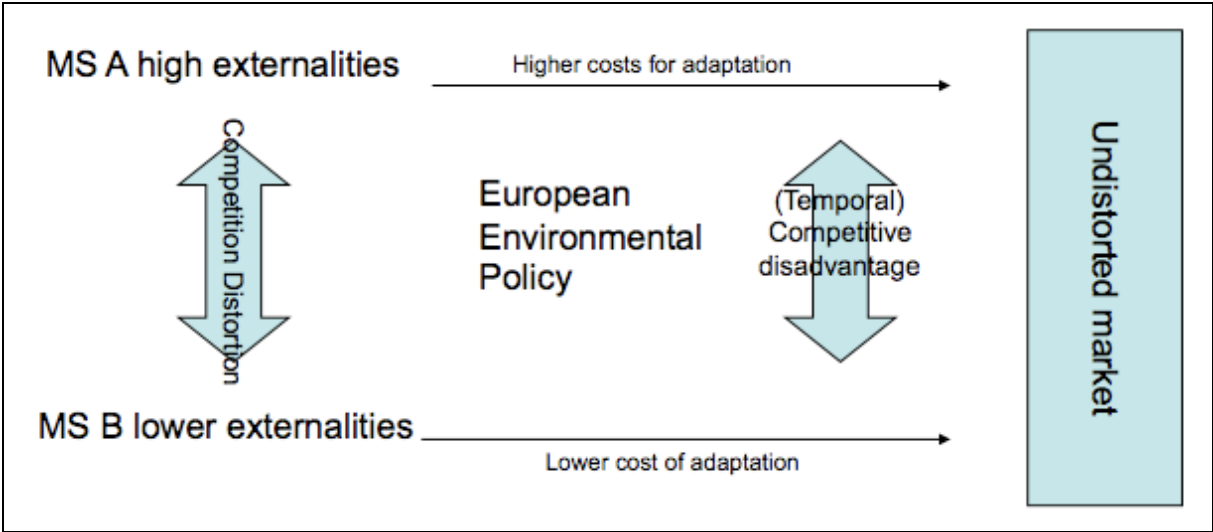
MS A high externalities

Higher costs for adaptation

Competition Distortion

European Environmental Policy

(Temporal) Competitive disadvantage

Undistorted market

MS B lower externalities

Lower cost of adaptation